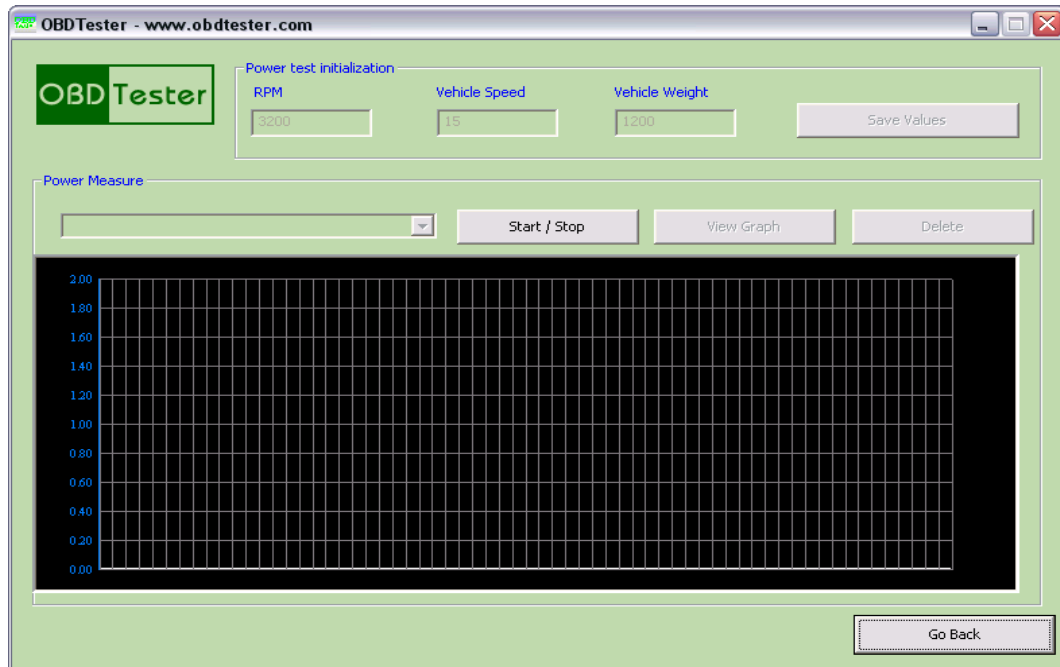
OBDTester - www.obdtester.com

OBDTester

Power test initialization

RPM
3200

Vehicle Speed
15

Vehicle Weight
1200

Save Values

Power Measure

Start / Stop

View Graph

Delete

2.00
1.80
1.60
1.40
1.20
1.00
0.80
0.60
0.40
0.20
0.00

Go Back